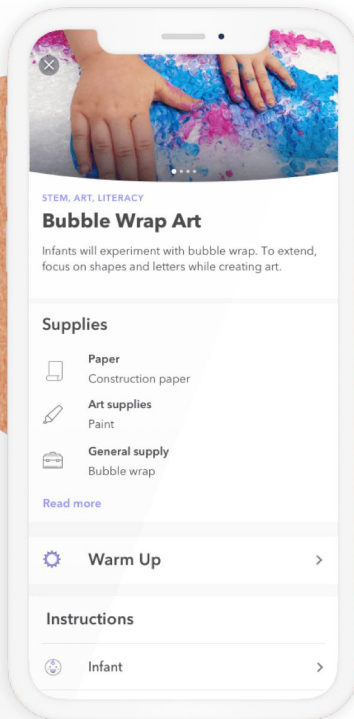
STEM, ART, LITERACY

Bubble Wrap Art

Infants will experiment with bubble wrap. To extend, focus on shapes and letters while creating art.

Supplies

Paper
Construction paper

Art supplies
Paint

General supply
Bubble wrap

Read more

Warm Up

Instructions

Infant